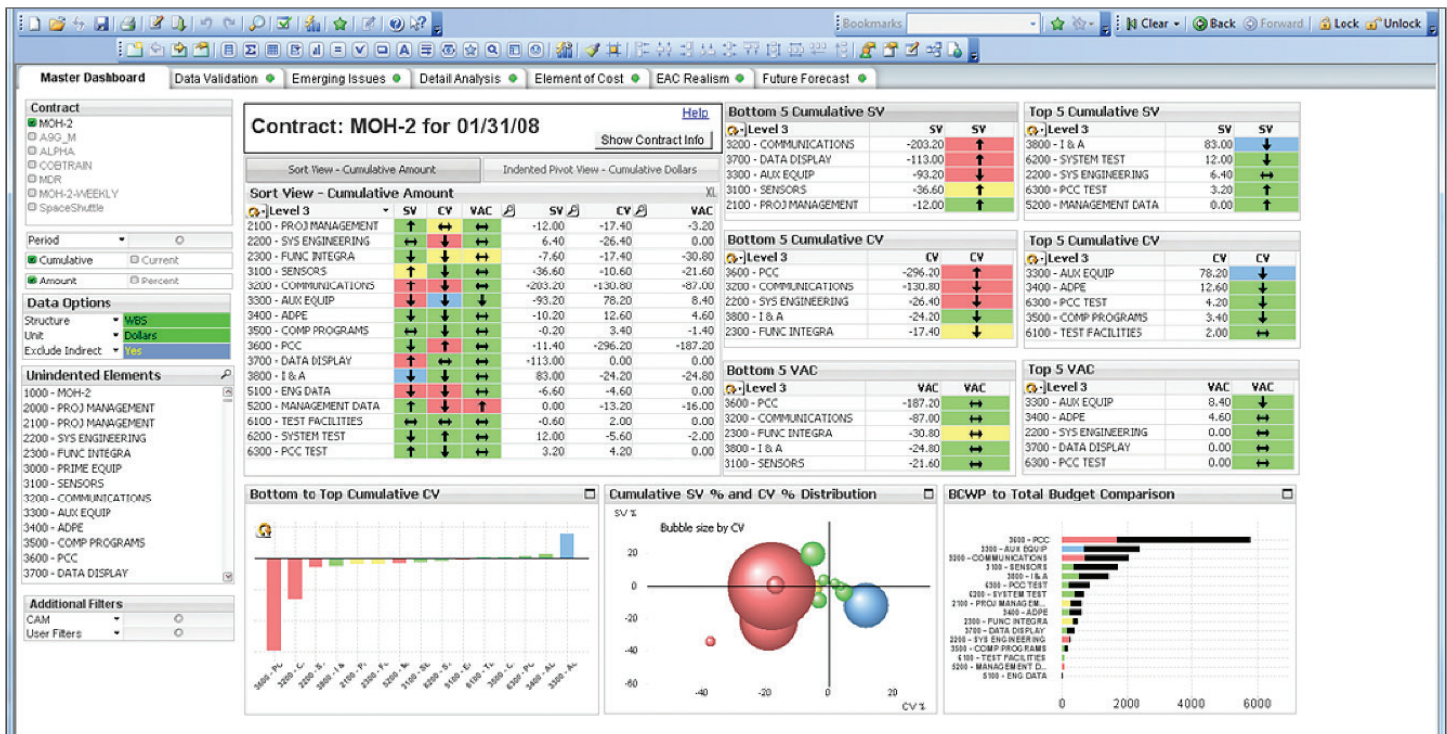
Bookmarks Clear Back Forward Lock Unlock

Master Dashboard | Data Validation | Emerging Issues | Detail Analysis | Element of Cost | EAC Realism | Future Forecast

Contract
MOH-2
A9G_M
ALPHA
COBTRAIN
MDR
MOH-2-WEEKLY
SpaceShuttle

Period
Cumulative Current
Amount Percent

Data Options
Structure WBS
Unit Dollars
Exclude Indirect Yes

Unindented Elements
1000 - MOH-2
2000 - PROJ MANAGEMENT
2100 - PROJ MANAGEMENT
2200 - SYS ENGINEERING
2300 - FUNC INTEGRA
3000 - PRIME EQUIP
3100 - SENSORS
3200 - COMMUNICATIONS
3300 - AUX EQUIP
3400 - ADPE
3500 - COMP PROGRAMS
3600 - PCC
3700 - DATA DISPLAY

Additional Filters
CAM
User Filters

Help
Contract: MOH-2 for 01/31/08
Show Contract Info

Sort View - Cumulative Amount | Indented Pivot View - Cumulative Dollars

Sort View - Cumulative Amount XL

| Level 3 | SV | CV | VAC | SV | CV | VAC |
|---|---|---|---|---|---|---|
| 2100 - PROJ MANAGEMENT | ↑ | ↔ | ↔ | -12.00 | -17.40 | -3.20 |
| 2200 - SYS ENGINEERING | ↔ | ↓ | ↔ | 6.40 | -26.40 | 0.00 |
| 2300 - FUNC INTEGRA | ↔ | ↓ | ↔ | -7.60 | -17.40 | -30.80 |
| 3100 - SENSORS | ↑ | ↓ | ↔ | -36.60 | -10.60 | -21.60 |
| 3200 - COMMUNICATIONS | ↑ | ↓ | ↔ | -203.20 | -130.80 | -87.00 |
| 3300 - AUX EQUIP | ↑ | ↓ | ↓ | -93.20 | 78.20 | 8.40 |
| 3400 - ADPE | ↔ | ↓ | ↓ | -10.20 | 12.60 | 4.60 |
| 3500 - COMP PROGRAMS | ↔ | ↓ | ↔ | -0.20 | 3.40 | -1.40 |
| 3600 - PCC | ↔ | ↑ | ↔ | -11.40 | -296.20 | -187.20 |
| 3700 - DATA DISPLAY | ↑ | ↔ | ↔ | -113.00 | 0.00 | 0.00 |
| 3800 - I & A | ↓ | ↓ | ↔ | 83.00 | -24.20 | -24.80 |
| 5100 - ENG DATA | ↔ | ↓ | ↔ | -6.60 | -4.60 | 0.00 |
| 5200 - MANAGEMENT DATA | ↑ | ↓ | ↑ | 0.00 | -13.20 | -16.00 |
| 6100 - TEST FACILITIES | ↔ | ↔ | ↔ | -0.60 | 2.00 | 0.00 |
| 6200 - SYSTEM TEST | ↑ | ↓ | ↔ | 12.00 | -5.60 | -2.00 |
| 6300 - PCC TEST | ↑ | ↓ | ↔ | 3.20 | 4.20 | 0.00 |

Bottom 5 Cumulative SV

| Level 3 | SV | SV |
|---|---|---|
| 3200 - COMMUNICATIONS | -203.20 | ↑ |
| 3700 - DATA DISPLAY | -113.00 | ↑ |
| 3300 - AUX EQUIP | -93.20 | ↑ |
| 3100 - SENSORS | -36.60 | ↑ |
| 2100 - PROJ MANAGEMENT | -12.00 | ↑ |

Top 5 Cumulative SV

| Level 3 | SV | SV |
|---|---|---|
| 3800 - I & A | 83.00 | ↓ |
| 6200 - SYSTEM TEST | 12.00 | ↓ |
| 2200 - SYS ENGINEERING | 6.40 | ↔ |
| 6300 - PCC TEST | 3.20 | ↑ |
| 5200 - MANAGEMENT DATA | 0.00 | ↑ |

Bottom 5 Cumulative CV

| Level 3 | CV | CV |
|---|---|---|
| 3600 - PCC | -296.20 | ↑ |
| 3200 - COMMUNICATIONS | -130.80 | ↑ |
| 2200 - SYS ENGINEERING | -26.40 | ↑ |
| 3800 - I & A | -24.20 | ↓ |
| 2300 - FUNC INTEGRA | -17.40 | ↓ |

Top 5 Cumulative CV

| Level 3 | CV | CV |
|---|---|---|
| 3300 - AUX EQUIP | 78.20 | ↓ |
| 3400 - ADPE | 12.60 | ↓ |
| 6300 - PCC TEST | 4.20 | ↓ |
| 3500 - COMP PROGRAMS | 3.40 | ↓ |
| 6100 - TEST FACILITIES | 2.00 | ↔ |

Bottom 5 VAC

| Level 3 | VAC | VAC |
|---|---|---|
| 3600 - PCC | -187.20 | ↔ |
| 3200 - COMMUNICATIONS | -87.00 | ↔ |
| 2300 - FUNC INTEGRA | -30.80 | ↔ |
| 3800 - I & A | -24.80 | ↔ |
| 3100 - SENSORS | -21.60 | ↔ |

Top 5 VAC

| Level 3 | VAC | VAC |
|---|---|---|
| 3300 - AUX EQUIP | 8.40 | ↓ |
| 3400 - ADPE | 4.60 | ↔ |
| 2200 - SYS ENGINEERING | 0.00 | ↔ |
| 3700 - DATA DISPLAY | 0.00 | ↔ |
| 6300 - PCC TEST | 0.00 | ↔ |

Bottom to Top Cumulative CV
3600 - PC 3200 - C 2200 - S 3800 - I & 2100 - P 2300 - F 5200 - M 3100 - SE 6200 - S 5100 - E 6100 - T 3500 - C 6300 - P 3400 - AD 3300 - A

Cumulative SV % and CV % Distribution
SV %
Bubble size by CV
20 0 -20 -40 -60
-40 -20 0 20
CV %

BCWP to Total Budget Comparison
3600 - PCC
3300 - AUX EQUIP
3200 - COMMUNICATIONS
3100 - SENSORS
3800 - I & A
6300 - PCC TEST
6200 - SYSTEM TEST
2100 - PROJ MANAGEM...
3400 - ADPE
2300 - FUNC INTEGRA
3700 - DATA DISPLAY
2200 - SYS ENGINEERING
3500 - COMP PROGRAMS
6100 - TEST FACILITIES
5200 - MANAGEMENT D...
5100 - ENG DATA
0 2000 4000 6000